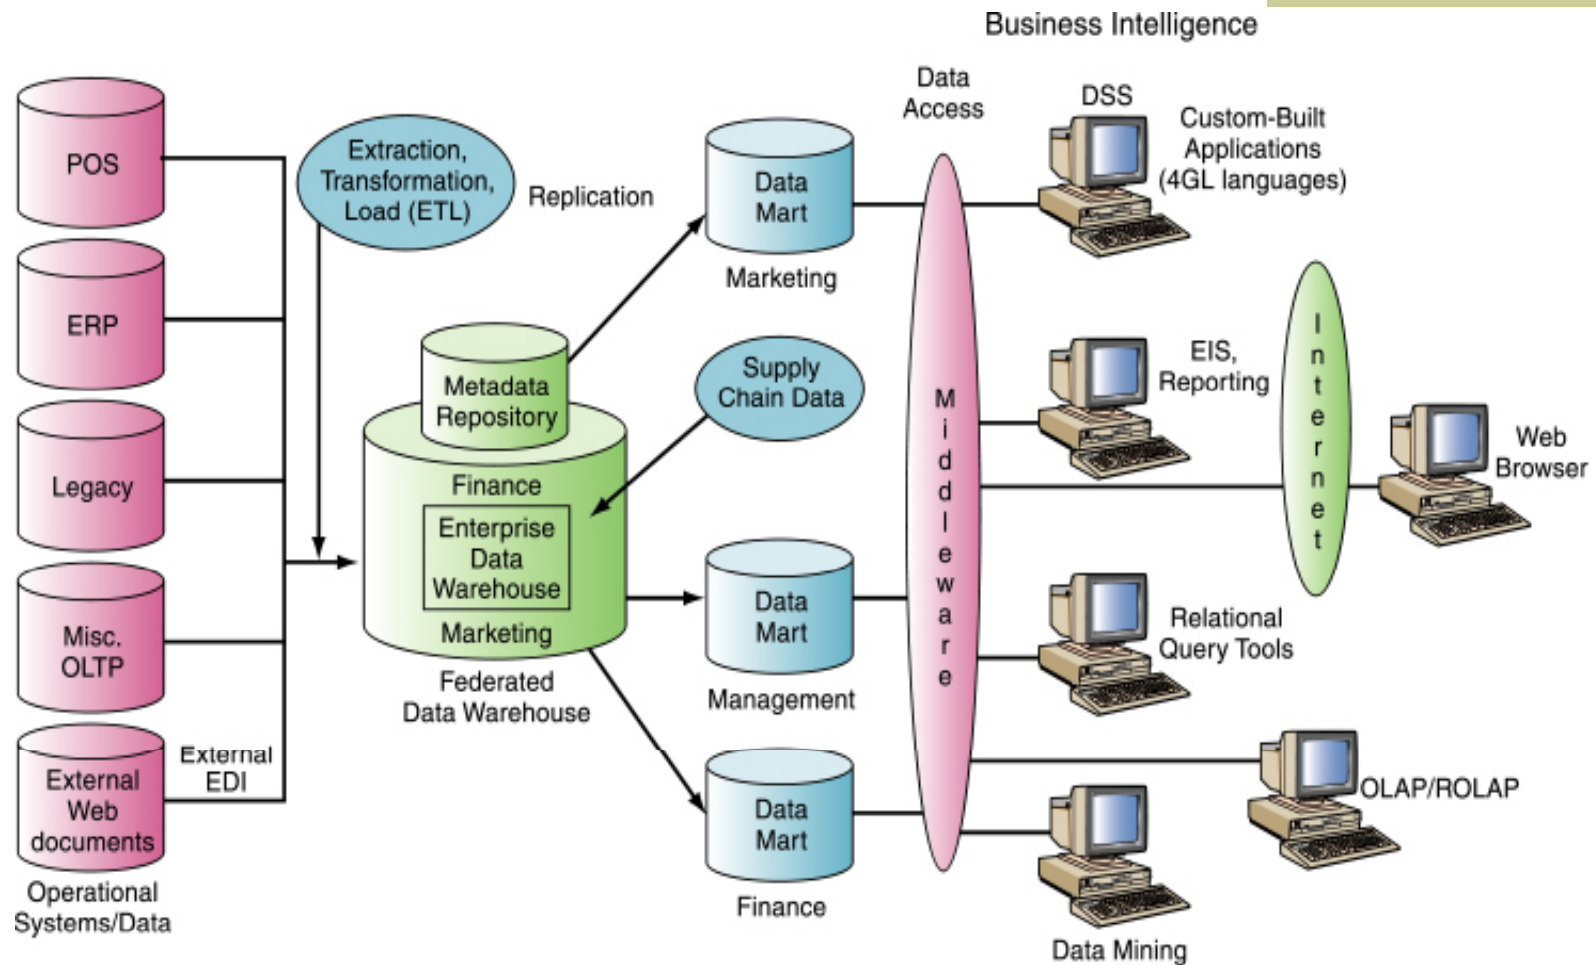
Business Intelligence

POS

ERP

Legacy

Misc. OLTP

External Web documents

Operational Systems/Data

External EDI

Extraction, Transformation, Load (ETL)

Replication

Metadata Repository

Finance

Enterprise Data Warehouse

Marketing

Federated Data Warehouse

Supply Chain Data

Data Mart

Marketing

Data Mart

Management

Data Mart

Finance

Data Access

Middleware

DSS

Custom-Built Applications (4GL languages)

EIS, Reporting

Internet

Web Browser

Relational Query Tools

OLAP/ROLAP

Data Mining